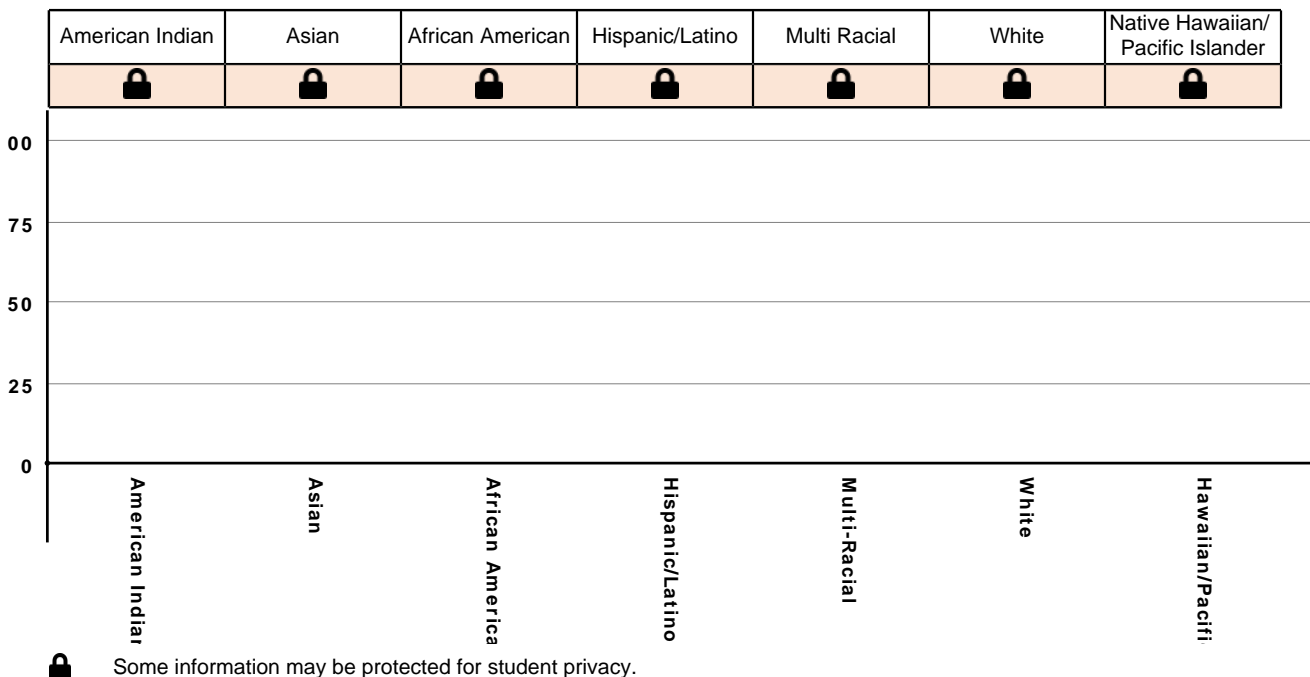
| American Indian | Asian | African American | Hispanic/Latino | Multi Racial | White | Native Hawaiian/ Pacific Islander |
|---|---|---|---|---|---|---|
| | | | | | | |

00

75

50

25

0

American Indiar

Asian

African America

Hispanic/Latino

Multi-Racial

White

Hawaiian/Pacifi

Some information may be protected for student privacy.